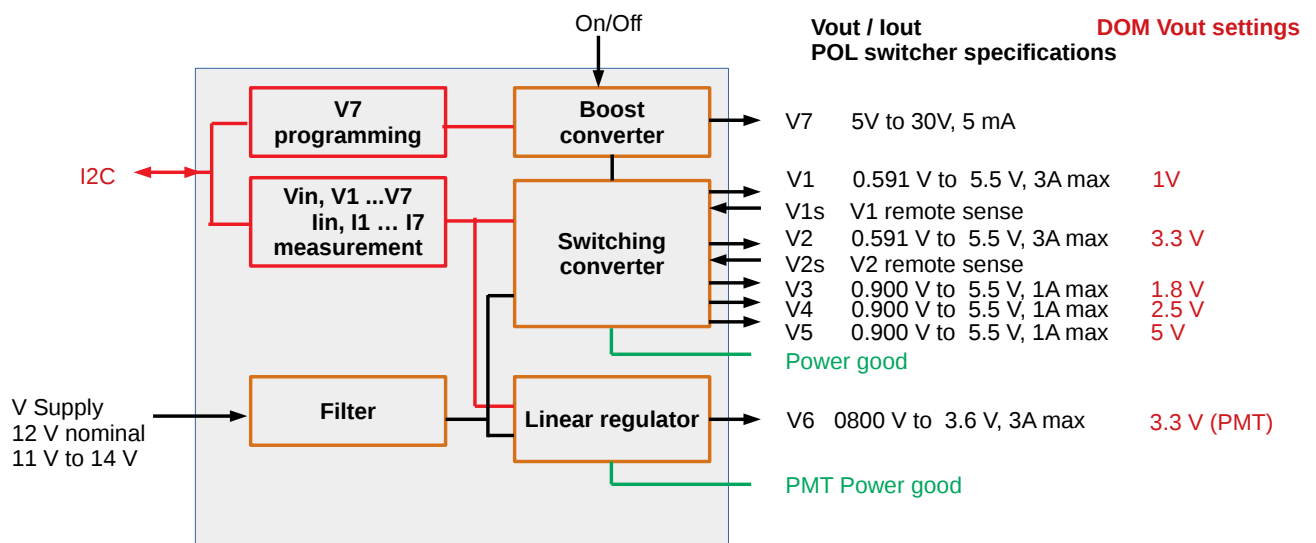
On/Off

Vout / Iout
POL switcher specifications

DOM Vout settings

V7 programming

Boost converter

V7 5V to 30V, 5 mA

I2C

Vin, V1 ...V7
Iin, I1 … I7
measurement

Switching converter

V1 0.591 V to 5.5 V, 3A max 1V
V1s V1 remote sense
V2 0.591 V to 5.5 V, 3A max 3.3 V
V2s V2 remote sense
V3 0.900 V to 5.5 V, 1A max 1.8 V
V4 0.900 V to 5.5 V, 1A max 2.5 V
V5 0.900 V to 5.5 V, 1A max 5 V
Power good

V Supply
12 V nominal
11 V to 14 V

Filter

Linear regulator

V6 0800 V to 3.6 V, 3A max 3.3 V (PMT)

PMT Power good